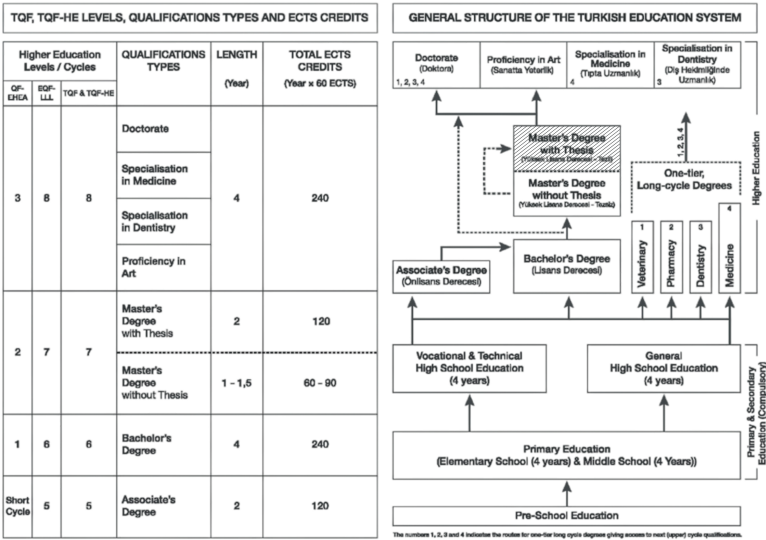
TQF, TQF-HE LEVELS, QUALIFICATIONS TYPES AND ECTS CREDITS

| Higher Education Levels / Cycles | | | QUALIFICATIONS TYPES | LENGTH (Year) | TOTAL ECTS CREDITS (Year x 60 ECTS) |
|---|---|---|---|---|---|
| QF-EHEA | EQF-LLL | TQF & TQF-HE | | | |
| 3 | 8 | 8 | Doctorate | 4 | 240 |
| | | | Specialisation in Medicine | | |
| | | | Specialisation in Dentistry | | |
| | | | Proficiency in Art | | |
| 2 | 7 | 7 | Master's Degree with Thesis | 2 | 120 |
| | | | Master's Degree without Thesis | 1 - 1,5 | 60 - 90 |
| 1 | 6 | 6 | Bachelor's Degree | 4 | 240 |
| Short Cycle | 5 | 5 | Associate's Degree | 2 | 120 |

GENERAL STRUCTURE OF THE TURKISH EDUCATION SYSTEM

Doctorate (Doktora) 1, 2, 3, 4

Proficiency in Art (Sanatta Yeterlik)

Specialisation in Medicine (Tıpta Uzmanlık) 4

Specialisation in Dentistry (Diş Hekimliğinde Uzmanlık) 3

Master's Degree with Thesis (Yüksek Lisans Derecesi - Tezli)

Master's Degree without Thesis (Yüksek Lisans Derecesi - Tezsiz)

1, 2, 3, 4

One-tier, Long-cycle Degrees

Higher Education

Associate's Degree (Önlisans Derecesi)

Bachelor's Degree (Lisans Derecesi)

1 Veterinary

2 Pharmacy

3 Dentistry

4 Medicine

Vocational & Technical High School Education (4 years)

General High School Education (4 years)

Primary & Secondary Education (Compulsory)

Primary Education (Elementary School (4 years) & Middle School (4 Years))

Pre-School Education

The numbers 1, 2, 3 and 4 indicates the routes for one-tier long cycle degrees giving access to next (upper) cycle qualifications.